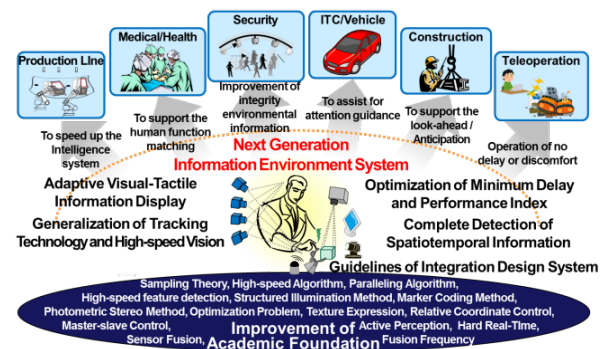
Production Line

Medical/Health

Security

ITC/Vehicle

Construction

Teleoperation

To speed up the Intelligence system

To support the human function matching

Improvement of integrity environmental information

To assist for attention guidance

To support the look-ahead / Anticipation

Operation of no delay or discomfort

Next Generation Information Environment System

Adaptive Visual-Tactile Information Display

Generalization of Tracking Technology and High-speed Vision

Optimization of Minimum Delay and Performance Index

Complete Detection of Spatiotemporal Information

Guidelines of Integration Design System

Sampling Theory, High-speed Algorithm, Paralleling Algorithm, High-speed feature detection, Structured Illumination Method, Marker Coding Method, Photometric Stereo Method, Optimization Problem, Texture Expression, Relative Coordinate Control, Master-slave Control, Active Perception, Hard Real-Time, Sensor Fusion, Fusion Frequency

Improvement of Academic Foundation